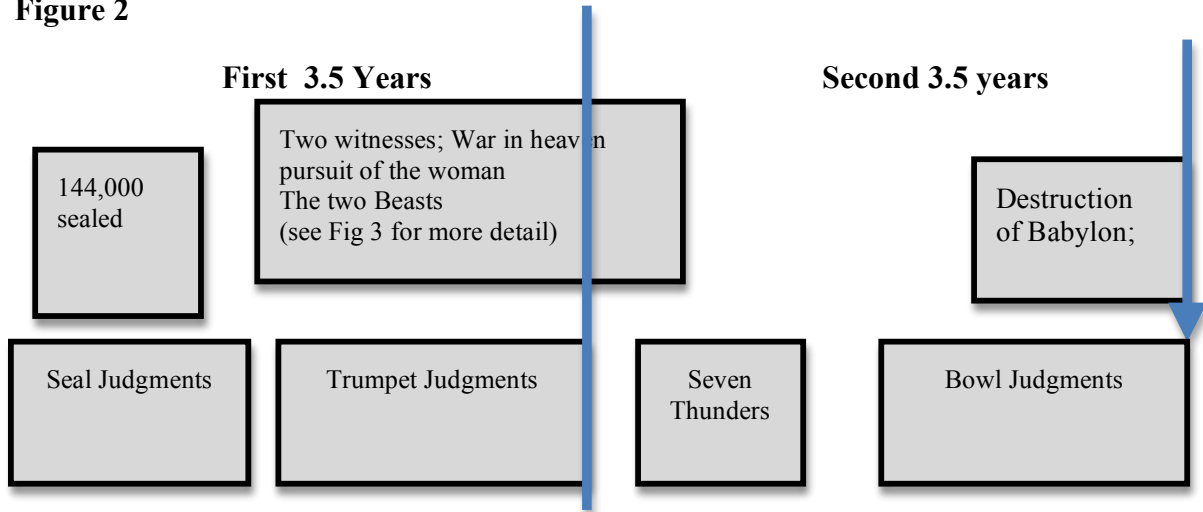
Figure 2

First 3.5 Years

Second 3.5 years

144,000 sealed

Two witnesses; War in heav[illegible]n pursuit of the woman
The two Beasts
(see Fig 3 for more detail)

Destruction of Babylon;

Seal Judgments

Trumpet Judgments

Seven Thunders

Bowl Judgments